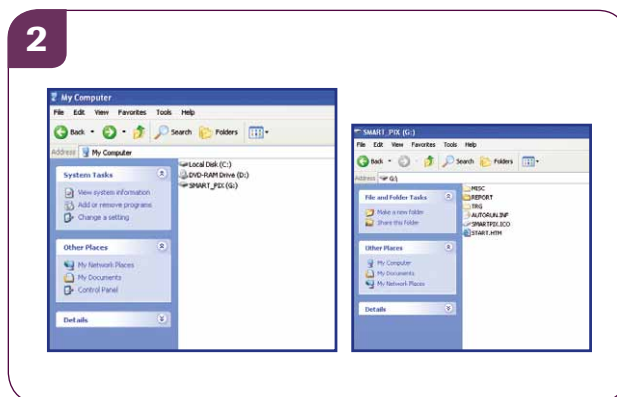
2

My Computer

File Edit View Favorites Tools Help

Back Search Folders

Address My Computer

System Tasks

View system information

Add or remove programs

Change a setting

Other Places

My Network Places

My Documents

Control Panel

Details

Local Disk (C:)

DVD-RAM Drive (D:)

SMART_PIX (G:)

SMART_PIX (G:)

File Edit View Favorites Tools Help

Back Search Folders

Address G:\

File and Folder Tasks

Make a new folder

Share this folder

Other Places

My Computer

My Documents

My Network Places

Details

MISC

REPORT

TRG

AUTORUN.INF

SMARTPIX.ICO

START.HTM